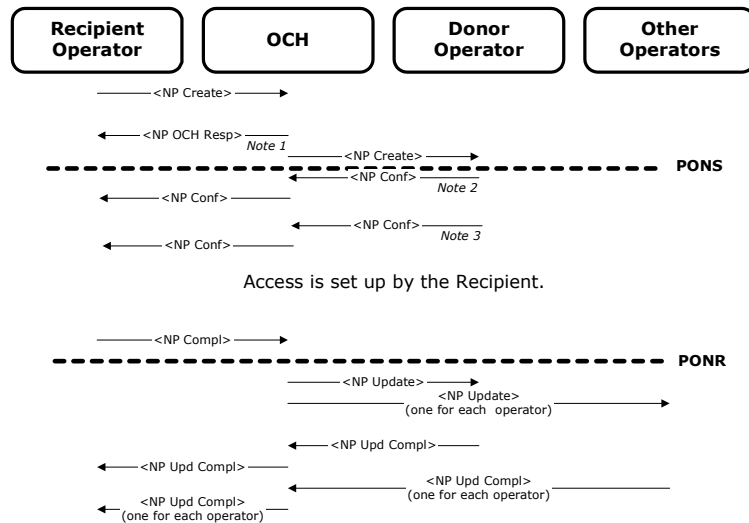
Recipient Operator

OCH

Donor Operator

Other Operators

<NP Create>

<NP OCH Resp>

Note 1

<NP Create>

PONS

<NP Conf>

Note 2

<NP Conf>

<NP Conf>

Note 3

<NP Conf>

Access is set up by the Recipient.

<NP Compl>

PONR

<NP Update>

<NP Update> (one for each operator)

<NP Upd Compl>

<NP Upd Compl>

<NP Upd Compl> (one for each operator)

<NP Upd Compl> (one for each operator)